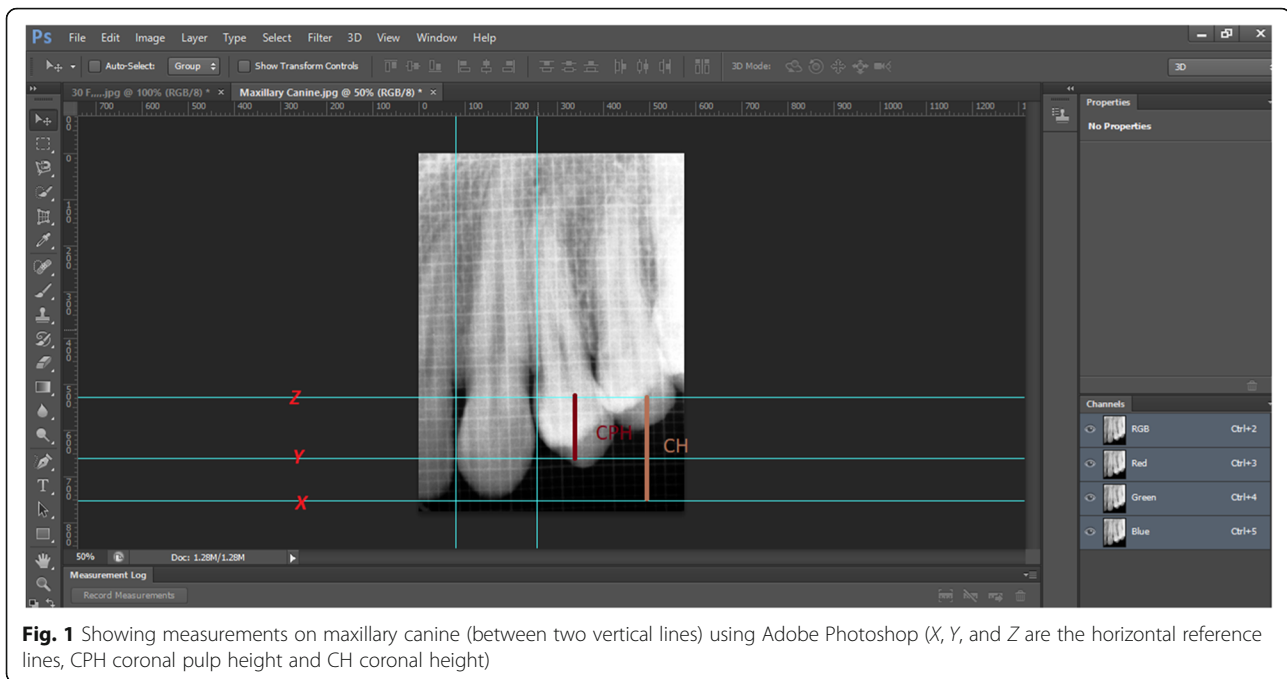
Ps File Edit Image Layer Type Select Filter 3D View Window Help

Auto-Select: Group Show Transform Controls 3D Mode: 3D

30 F.....jpg @ 100% (RGB/8) * × Maxillary Canine.jpg @ 50% (RGB/8) * ×

700 600 500 400 300 200 100 0 100 200 300 400 500 600 700 800 900 1000 1100 1200

Properties
No Properties

Z
Y
X
CPH
CH

Channels
RGB Ctrl+2
Red Ctrl+3
Green Ctrl+4
Blue Ctrl+5

50% Doc: 1.28M/1.28M

Measurement Log
Record Measurements

**Fig. 1** Showing measurements on maxillary canine (between two vertical lines) using Adobe Photoshop (*X*, *Y*, and *Z* are the horizontal reference lines, CPH coronal pulp height and CH coronal height)